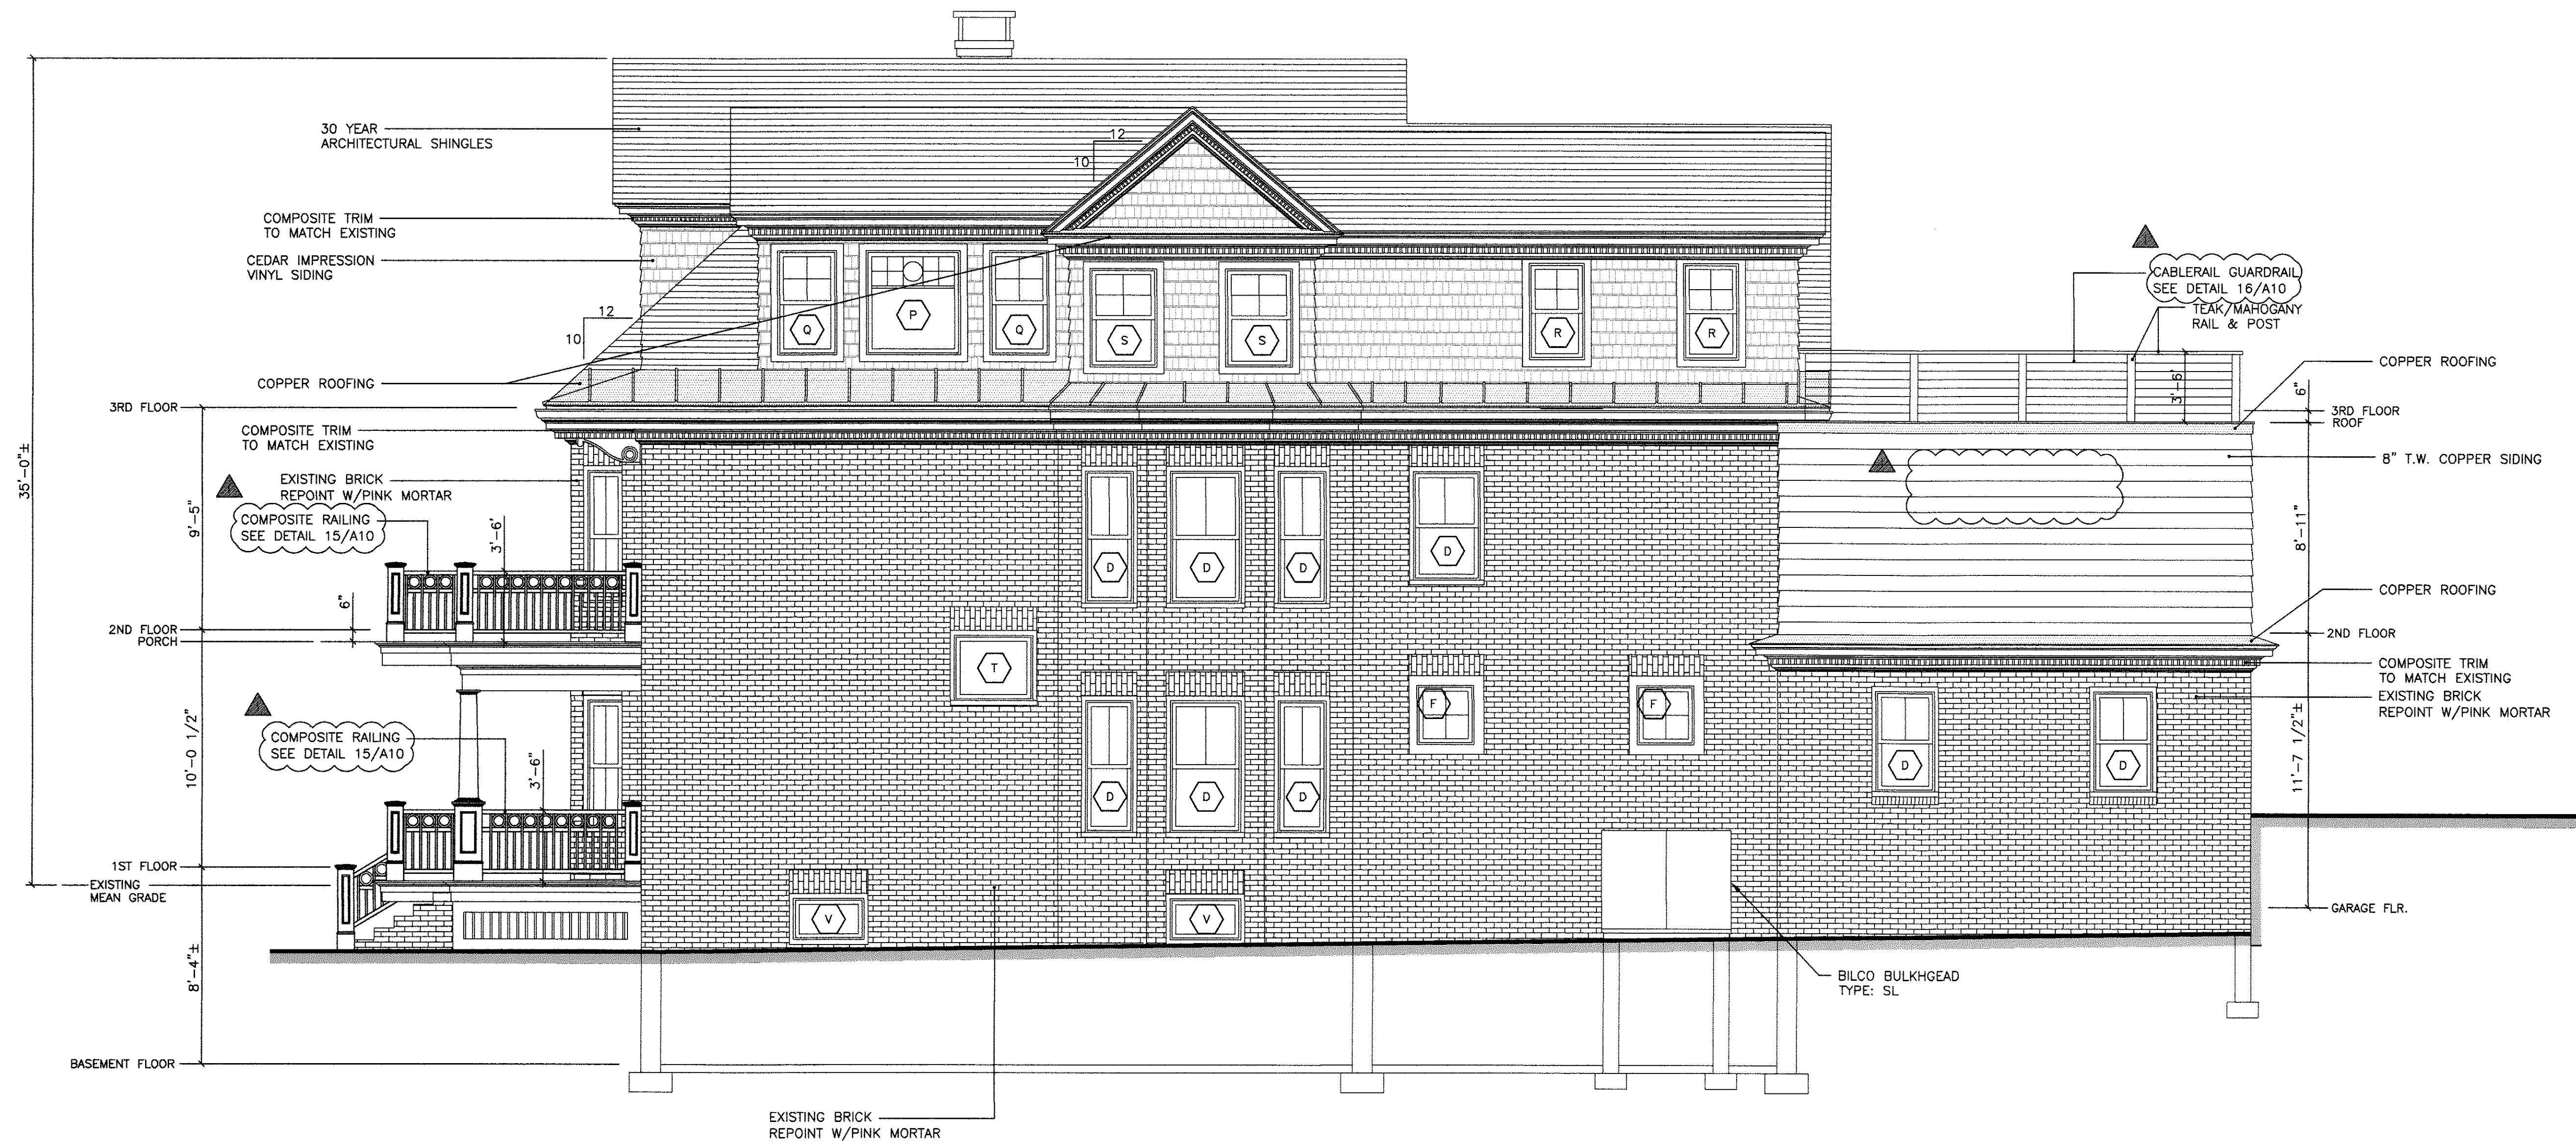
30 YEAR
ARCHITECTURAL SHINGLES

COMPOSITE TRIM
TO MATCH EXISTING

CEDAR IMPRESSION
VINYL SIDING

12
10

12
10

COPPER ROOFING

3RD FLOOR

COMPOSITE TRIM
TO MATCH EXISTING

EXISTING BRICK
REPOINT W/PINK MORTAR

COMPOSITE RAILING
SEE DETAIL 15/A10

2ND FLOOR
PORCH

COMPOSITE RAILING
SEE DETAIL 15/A10

1ST FLOOR

EXISTING
MEAN GRADE

BASEMENT FLOOR

35'-0"±

9'-5"

3'-6"

6"

10'-0 1/2"

3'-6"

8'-4"±

Q P Q S S R R

D D D D

T

F F

D D D D D

V V

CABLERAIL GUARDRAIL
SEE DETAIL 16/A10

TEAK/MAHOGANY
RAIL & POST

COPPER ROOFING

3'-6"

6"

3RD FLOOR
ROOF

8" T.W. COPPER SIDING

8'-11"

COPPER ROOFING

2ND FLOOR

COMPOSITE TRIM
TO MATCH EXISTING

EXISTING BRICK
REPOINT W/PINK MORTAR

11'-7 1/2"±

GARAGE FLR.

BILCO BULKHGEAD
TYPE: SL

EXISTING BRICK
REPOINT W/PINK MORTAR